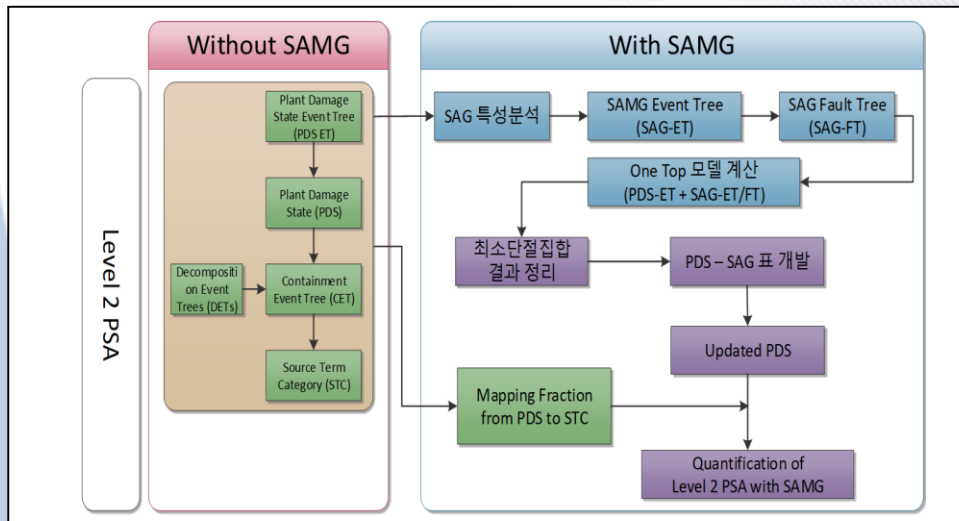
Level 2 PSA

Without SAMG

Plant Damage State Event Tree (PDS ET)

Plant Damage State (PDS)

Decompositi on Event Trees (DETs)

Containment Event Tree (CET)

Source Term Category (STC)

With SAMG

SAG 특성분석

SAMG Event Tree (SAG-ET)

SAG Fault Tree (SAG-FT)

One Top 모델 계산 (PDS-ET + SAG-ET/FT)

최소단절집합 결과 정리

PDS – SAG 표 개발

Updated PDS

Mapping Fraction from PDS to STC

Quantification of Level 2 PSA with SAMG